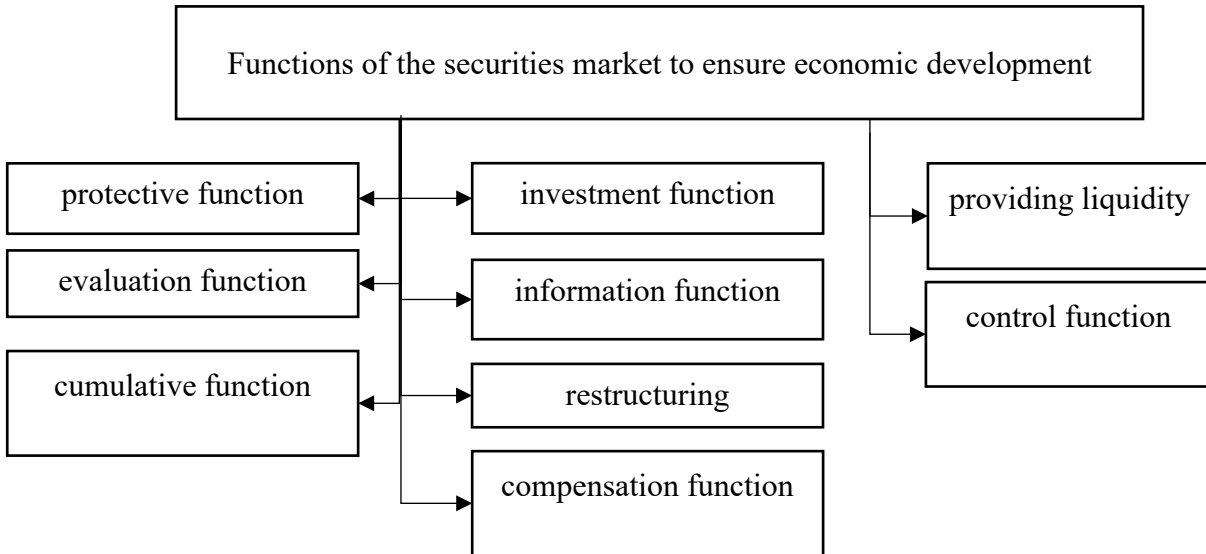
Functions of the securities market to ensure economic development

protective function

evaluation function

cumulative function

investment function

information function

restructuring

compensation function

providing liquidity

control function